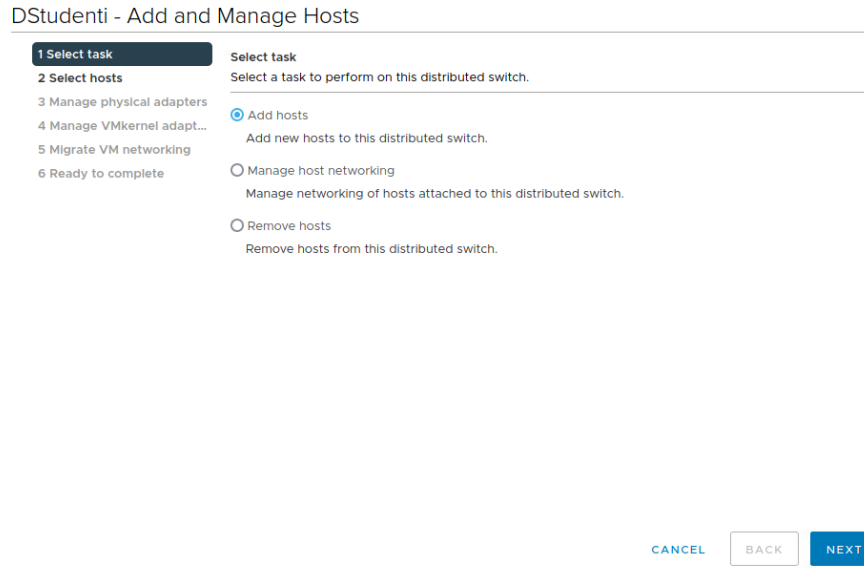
DStudenti - Add and Manage Hosts

1 Select task
2 Select hosts
3 Manage physical adapters
4 Manage VMkernel adapt...
5 Migrate VM networking
6 Ready to complete

Select task
Select a task to perform on this distributed switch.

Add hosts
Add new hosts to this distributed switch.

Manage host networking
Manage networking of hosts attached to this distributed switch.

Remove hosts
Remove hosts from this distributed switch.

CANCEL BACK NEXT